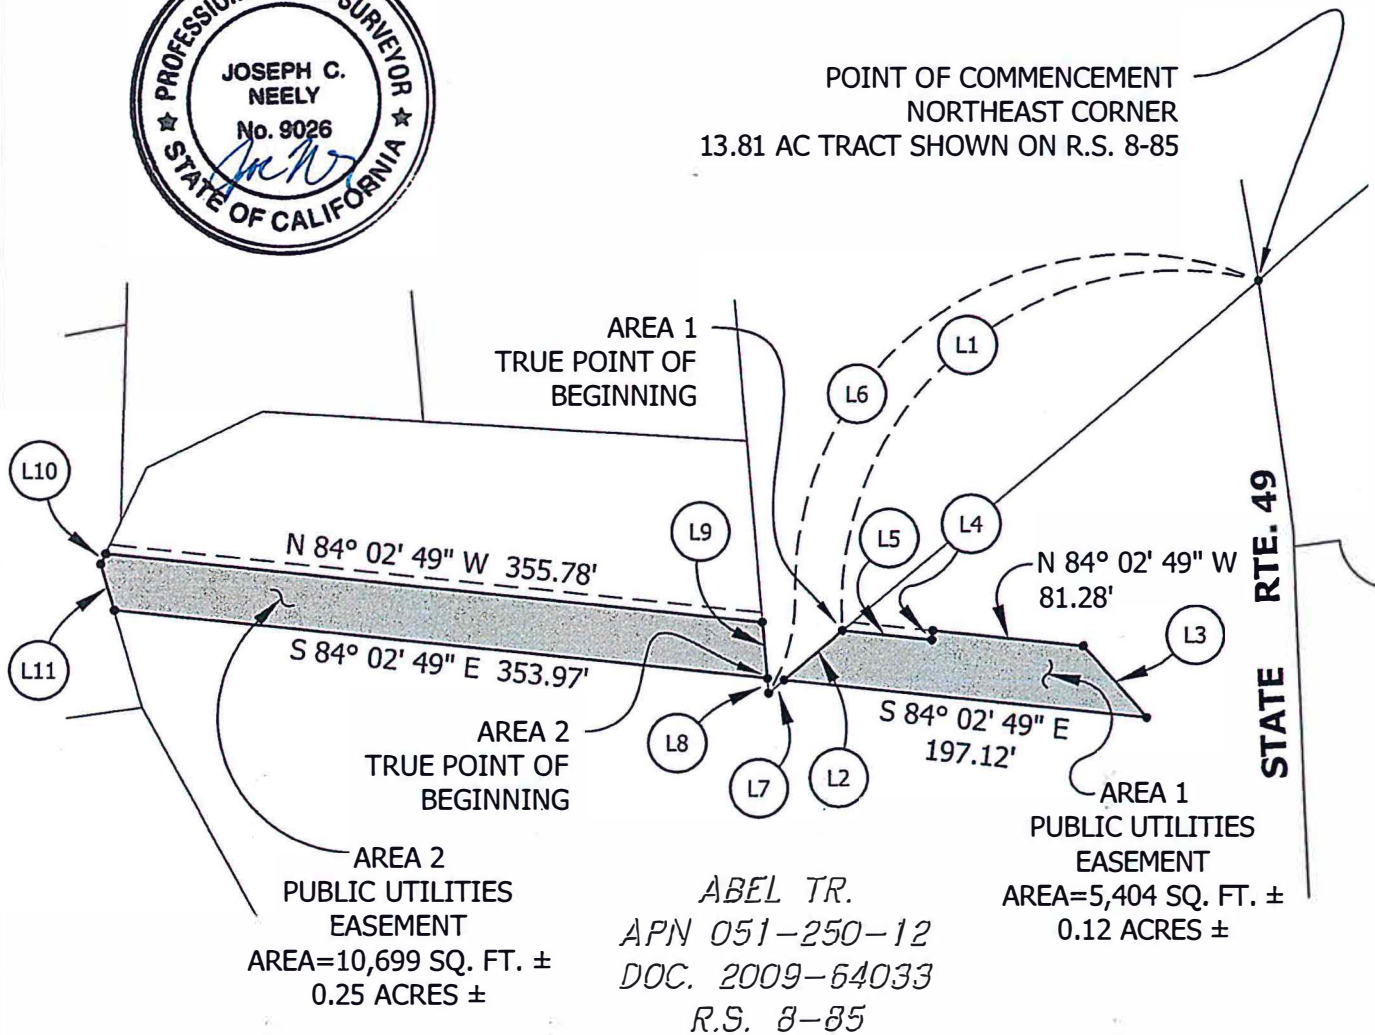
PROFESSIONAL SURVEYOR
JOSEPH C. NEELY
No. 9026
STATE OF CALIFORNIA

POINT OF COMMENCEMENT
NORTHEAST CORNER
13.81 AC TRACT SHOWN ON R.S. 8-85

AREA 1
TRUE POINT OF
BEGINNING

L1

L6

L10

L9

L5

L4

N 84° 02' 49" W 355.78'

N 84° 02' 49" W
81.28'

STATE RTE. 49

L3

L11

S 84° 02' 49" E 353.97'

S 84° 02' 49" E
197.12'

AREA 2
TRUE POINT OF
BEGINNING

L8

L7

L2

AREA 1
PUBLIC UTILITIES
EASEMENT
AREA=5,404 SQ. FT. ±
0.12 ACRES ±

AREA 2
PUBLIC UTILITIES
EASEMENT
AREA=10,699 SQ. FT. ±
0.25 ACRES ±

ABEL TR.
APN 051-250-12
DOC. 2009-64033
R.S. 8-85